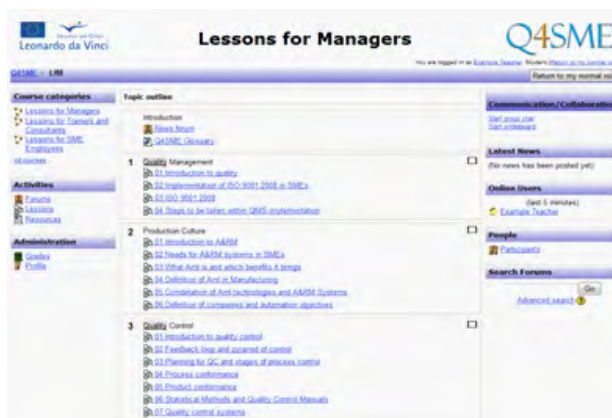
Leonardo da Vinci

Lessons for Managers

Q4SME

Q4SME » LfM

You are logged in as Example Teacher. Students (Return to my normal role)

Return to my normal role

Course categories

Lessons for Managers
Lessons for Trainers and Consultants
Lessons for SME Employees
All courses

Activities

Forums
Lessons
Resources

Administration

Grades
Profile

Topic outline

Introduction
News forum
Q4SME Glossary

1 Quality Management
01 Introduction to quality
02 Implementation of ISO 9001:2008 in SMEs
03 ISO 9001:2008
04 Steps to be taken within QMS implementation

2 Production Culture
01 Introduction to A&RM
02 Needs for A&RM systems in SMEs
03 What AmI is and which benefits it brings
04 Definition of AmI in Manufacturing
05 Combination of AmI technologies and A&RM Systems
06 Definition of companies and Automation objectives

3 Quality Control
01 Introduction to quality control
02 Feedback loop and pyramid of control
03 Planning for QC and stages of process control
04 Process conformance
05 Product conformance
06 Statistical Methods and Quality Control Manuals
07 Quality control systems

Communication/Collaboration

Start group chat
Start whiteboard

Latest News

(No news has been posted yet)

Online Users

(last 5 minutes)
Example Teacher

People

Participants

Search Forums

Go

Advanced search